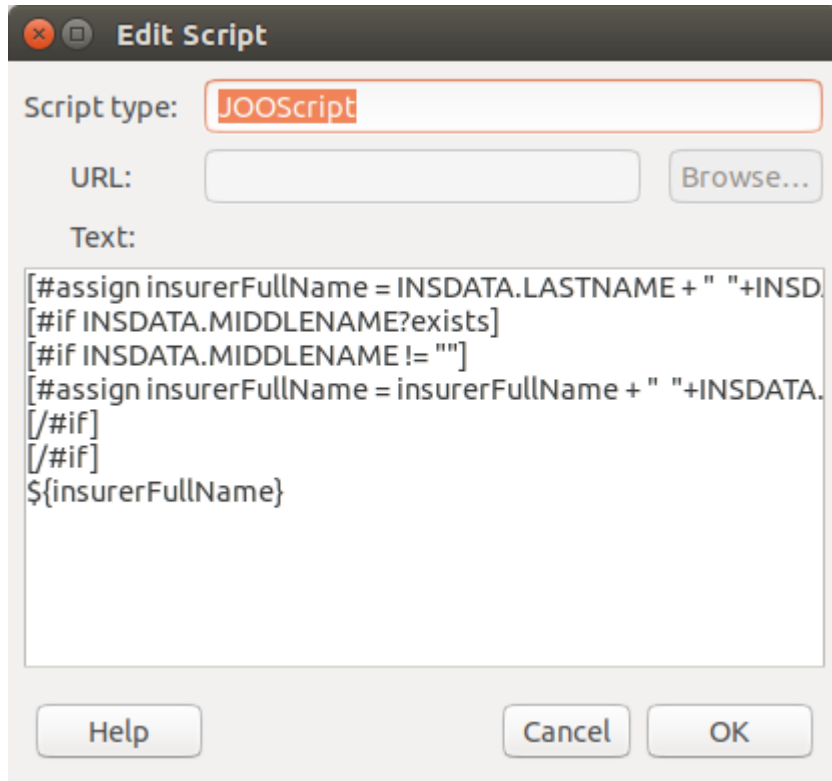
Edit Script

Script type: JOOScript

URL:

Browse...

Text:

[#assign insurerFullName = INSDATA.LASTNAME + " "+INSD
[#if INSDATA.MIDDLENAME?exists]
[#if INSDATA.MIDDLENAME != ""]
[#assign insurerFullName = insurerFullName + " "+INSDATA.
[/#if]
[/#if]
${insurerFullName}

Help

Cancel

OK